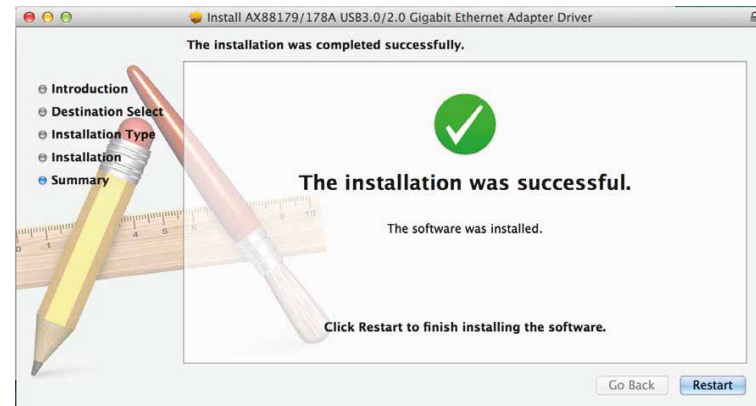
Install AX88179/178A USB3.0/2.0 Gigabit Ethernet Adapter Driver

The installation was completed successfully.

Introduction
Destination Select
Installation Type
Installation
Summary

The installation was successful.

The software was installed.

Click Restart to finish installing the software.

Go Back
Restart